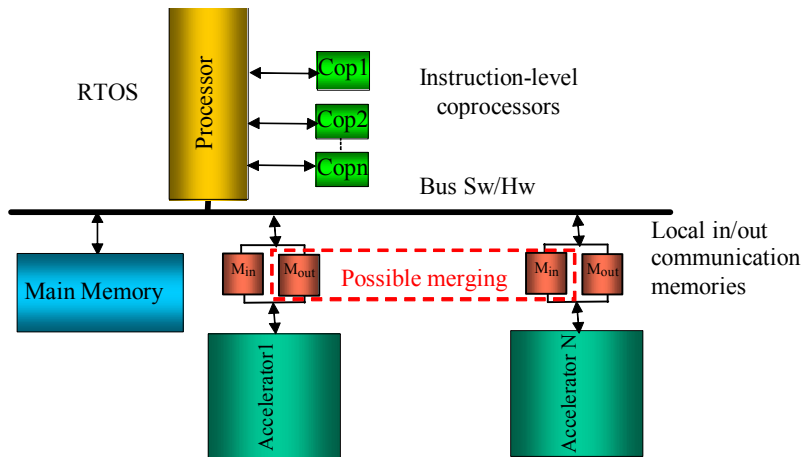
RTOS

Processor

Cop1

Cop2

Copn

Instruction-level coprocessors

Bus Sw/Hw

Local in/out communication memories

Main Memory

M$_{in}$

M$_{out}$

Possible merging

M$_{in}$

M$_{out}$

Accelerator1

Accelerator N